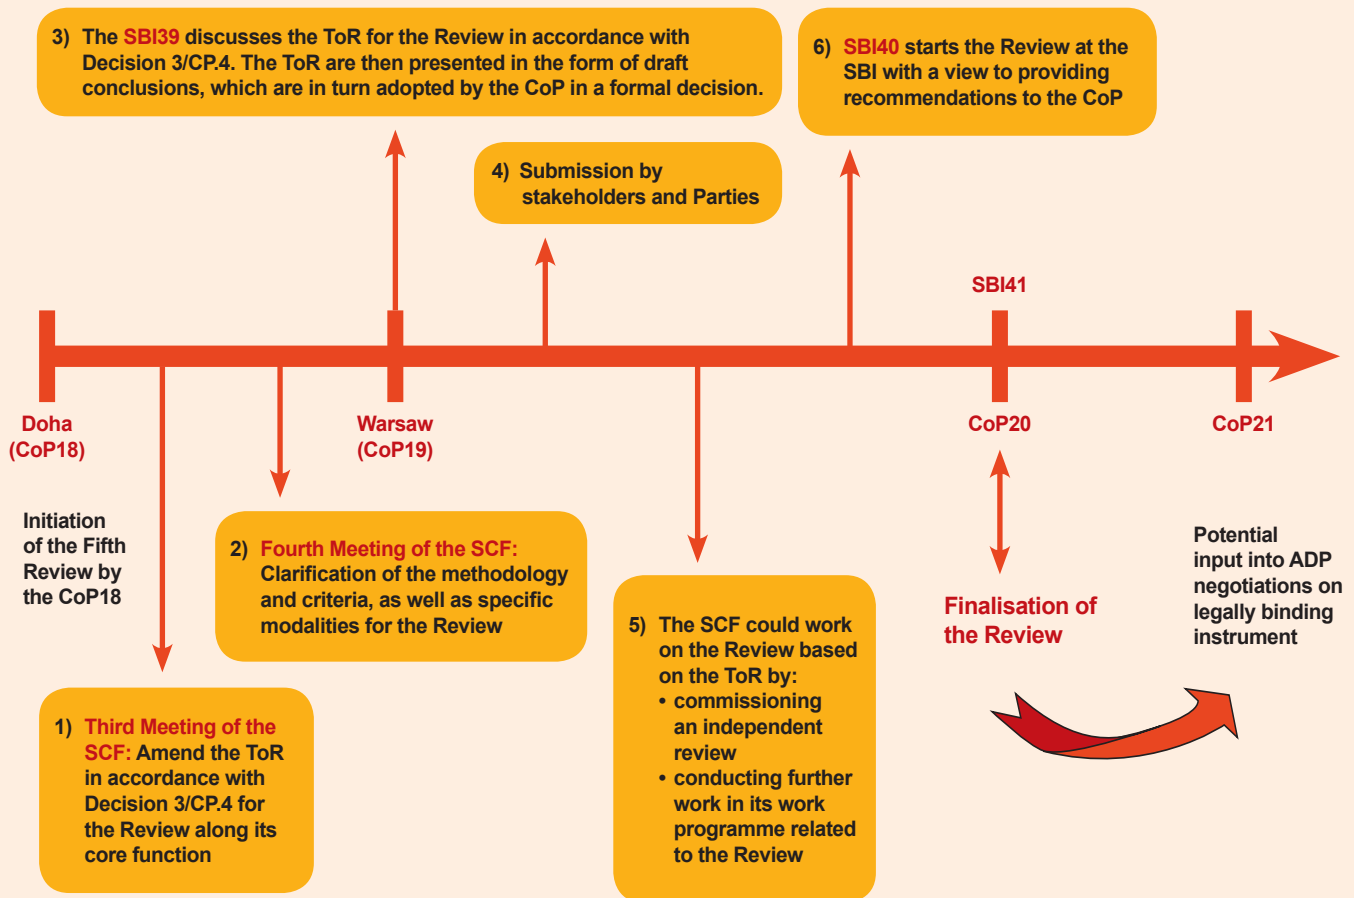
3) The SBI39 discusses the ToR for the Review in accordance with Decision 3/CP.4. The ToR are then presented in the form of draft conclusions, which are in turn adopted by the CoP in a formal decision.

6) SBI40 starts the Review at the SBI with a view to providing recommendations to the CoP

4) Submission by stakeholders and Parties

SBI41

Doha (CoP18)

Warsaw (CoP19)

CoP20

CoP21

Initiation of the Fifth Review by the CoP18

2) Fourth Meeting of the SCF: Clarification of the methodology and criteria, as well as specific modalities for the Review

5) The SCF could work on the Review based on the ToR by:
• commissioning an independent review
• conducting further work in its work programme related to the Review

Finalisation of the Review

Potential input into ADP negotiations on legally binding instrument

1) Third Meeting of the SCF: Amend the ToR in accordance with Decision 3/CP.4 for the Review along its core function